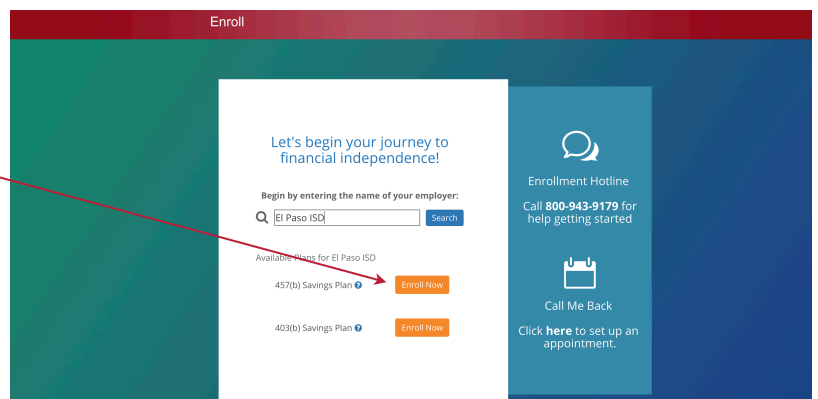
Enroll

Let's begin your journey to financial independence!

Begin by entering the name of your employer:

El Paso ISD

Search

Available Plans for El Paso ISD

457(b) Savings Plan

Enroll Now

403(b) Savings Plan

Enroll Now

Enrollment Hotline

Call **800-943-9179** for help getting started

Call Me Back

Click **here** to set up an appointment.